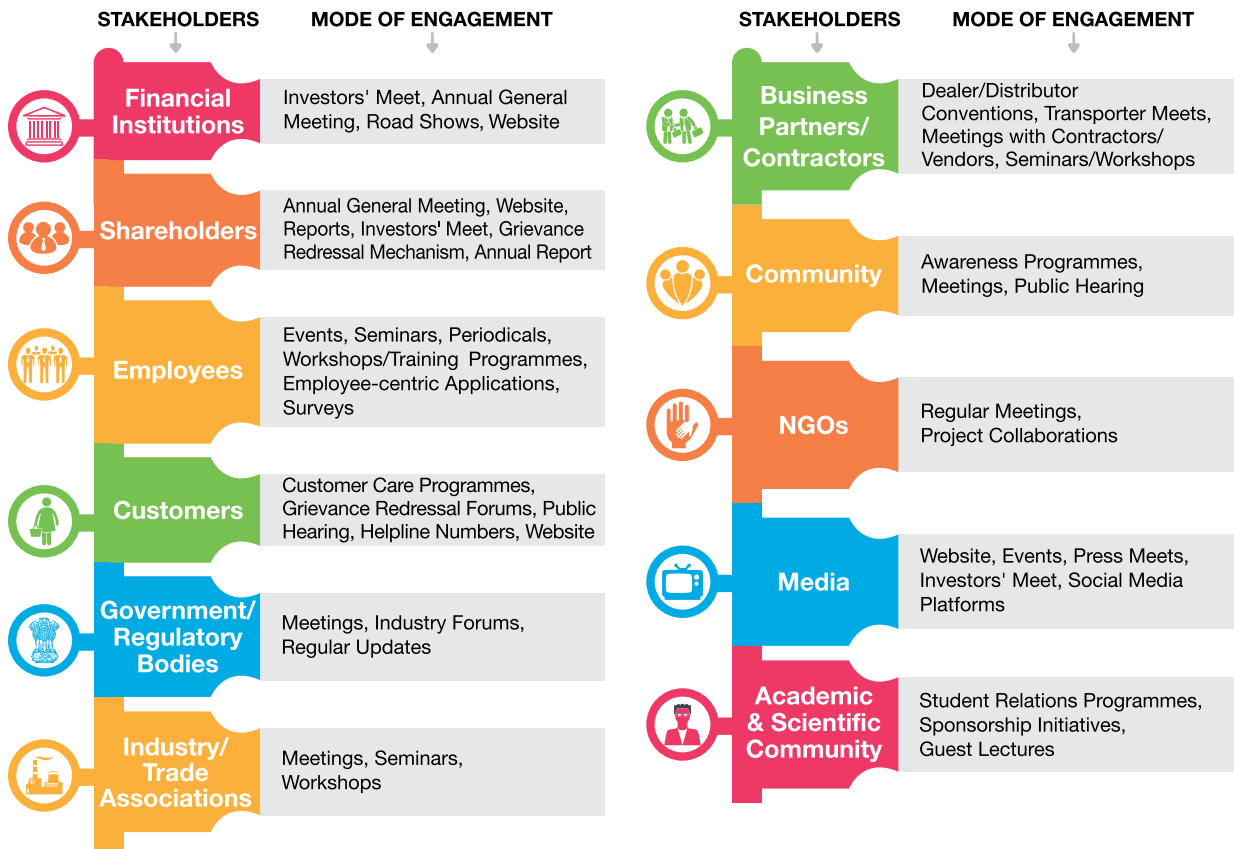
| STAKEHOLDERS | MODE OF ENGAGEMENT |
|---|---|
| Financial Institutions | Investors' Meet, Annual General Meeting, Road Shows, Website |
| Shareholders | Annual General Meeting, Website, Reports, Investors' Meet, Grievance Redressal Mechanism, Annual Report |
| Employees | Events, Seminars, Periodicals, Workshops/Training Programmes, Employee-centric Applications, Surveys |
| Customers | Customer Care Programmes, Grievance Redressal Forums, Public Hearing, Helpline Numbers, Website |
| Government/ Regulatory Bodies | Meetings, Industry Forums, Regular Updates |
| Industry/ Trade Associations | Meetings, Seminars, Workshops |

| STAKEHOLDERS | MODE OF ENGAGEMENT |
|---|---|
| Business Partners/ Contractors | Dealer/Distributor Conventions, Transporter Meets, Meetings with Contractors/ Vendors, Seminars/Workshops |
| Community | Awareness Programmes, Meetings, Public Hearing |
| NGOs | Regular Meetings, Project Collaborations |
| Media | Website, Events, Press Meets, Investors' Meet, Social Media Platforms |
| Academic & Scientific Community | Student Relations Programmes, Sponsorship Initiatives, Guest Lectures |